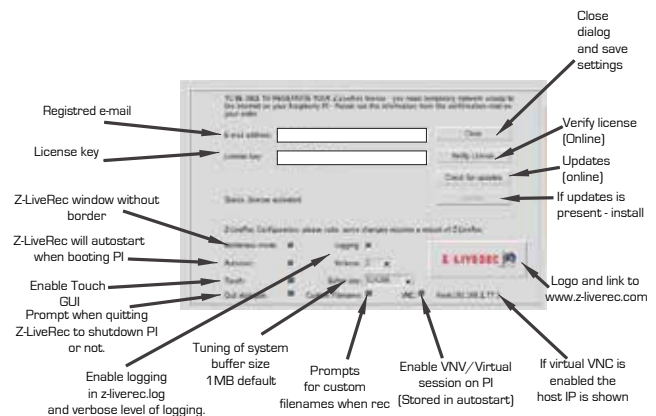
Close dialog and save settings

Registred e-mail

License key

Verify license (Online)

Updates (online)

If updates is present - install

Z-LiveRec window without border

Z-LiveRec will autostart when booting PI

Enable Touch GUI

Prompt when quitting Z-LiveRec to shutdown PI or not.

Logo and link to www.z-liverec.com

Enable logging in z-liverec.log and verbose level of logging.

Tuning of system buffer size 1MB default

Prompts for custom filenames when rec

Enable VNV/Virtual session on PI (Stored in autostart)

If virtual VNC is enabled the host IP is shown

TO BE ABLE TO REGISTER YOUR Z-LiveRec license - you need temporary network access to the Internet on your Raspberry PI - Please use the information from the confirmation mail on your order

E-mail address:

License key:

Close

Verify License

Check for updates

Status: license activated

Z-LiveRec Configuration: please note: some changes requires a restart of Z-LiveRec

Borderless mode:

Logging:

Autostart:

Verbose: 2

Touch:

Buffer size: 1024KB

Quit shutdown:

Custom filename:

VNC:

Host:192.168.1.77

Z-LIVEREC